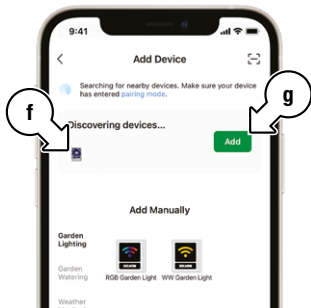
9:41

Add Device

Searching for nearby devices. Make sure your device has entered pairing mode.

f

g

Discovering devices...

Add

Add Manually

Garden Lighting

Garden Watering

Weather

RGB Garden Light

WW Garden Light